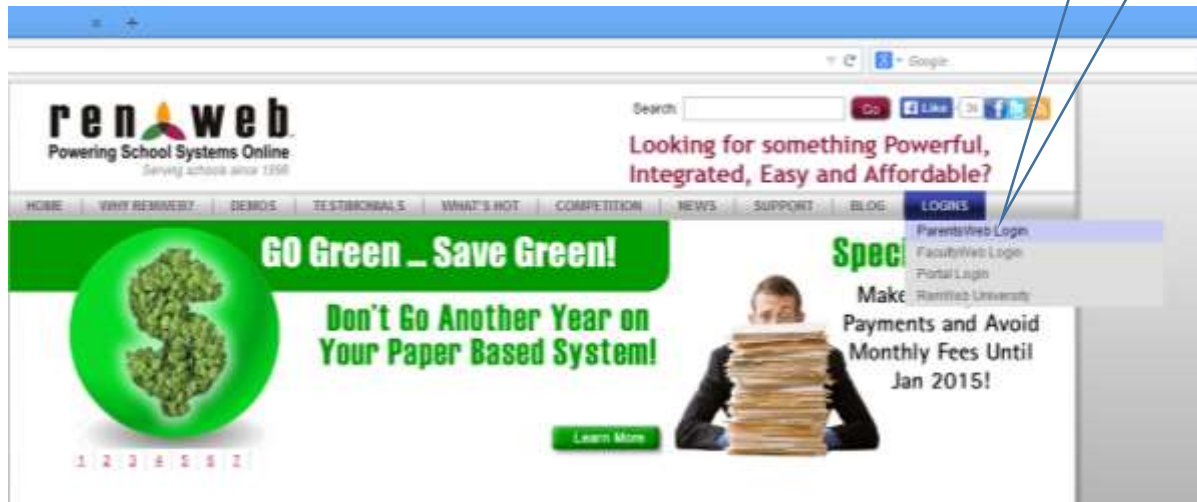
× +

Google

renweb
Powering School Systems Online
Serving schools since 1998

Search: Go Like 26

Looking for something Powerful, Integrated, Easy and Affordable?

HOME | WHY RENWEB? | DEMOS | TESTIMONIALS | WHAT'S HOT | COMPETITION | NEWS | SUPPORT | BLOG | LOGINS

ParentsWeb Login
FacultyWeb Login
Portal Login
RenWeb University

GO Green ... Save Green!

Don't Go Another Year on Your Paper Based System!

Speci

Make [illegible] Payments and Avoid Monthly Fees Until Jan 2015!

Learn More

1 2 3 4 5 6 7